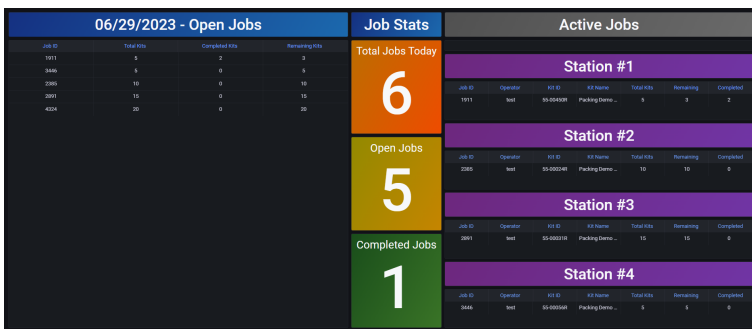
06/29/2023 - Open Jobs

| Job ID | Total Kits | Completed Kits | Remaining Kits |
|---|---|---|---|
| 1911 | 5 | 2 | 3 |
| 3446 | 5 | 0 | 5 |
| 2385 | 10 | 0 | 10 |
| 2891 | 15 | 0 | 15 |
| 4224 | 20 | 0 | 20 |

Job Stats

Total Jobs Today
6

Open Jobs
5

Completed Jobs
1

Active Jobs

Station #1

| Job ID | Operator | Kit ID | Kit Name | Total Kits | Remaining | Completed |
|---|---|---|---|---|---|---|
| 1911 | test | 55-00490R | Packing Demo ... | 5 | 3 | 2 |

Station #2

| Job ID | Operator | Kit ID | Kit Name | Total Kits | Remaining | Completed |
|---|---|---|---|---|---|---|
| 2385 | test | 55-00024R | Packing Demo ... | 10 | 10 | 0 |

Station #3

| Job ID | Operator | Kit ID | Kit Name | Total Kits | Remaining | Completed |
|---|---|---|---|---|---|---|
| 2891 | test | 55-00031R | Packing Demo ... | 15 | 15 | 0 |

Station #4

| Job ID | Operator | Kit ID | Kit Name | Total Kits | Remaining | Completed |
|---|---|---|---|---|---|---|
| 3446 | test | 55-00056R | Packing Demo ... | 5 | 5 | 0 |